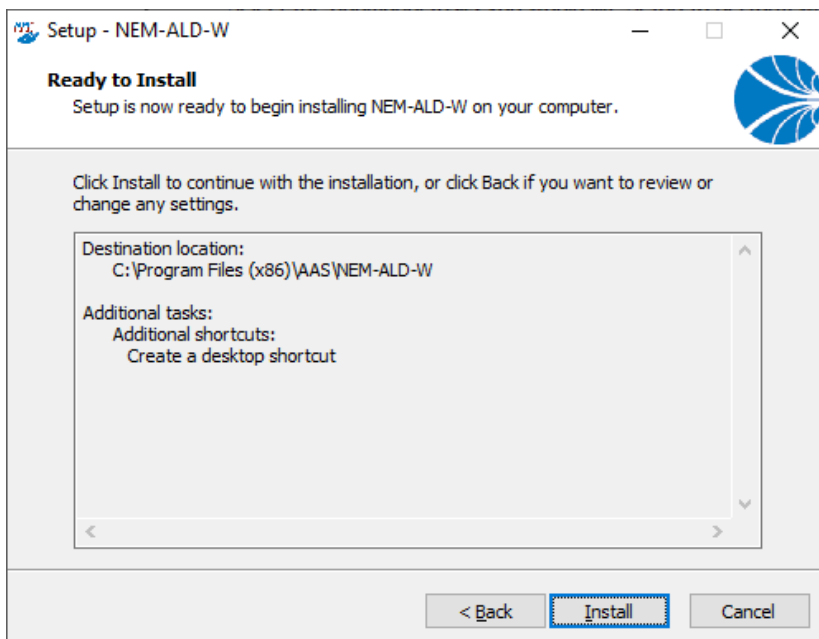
Setup - NEM-ALD-W

Ready to Install
Setup is now ready to begin installing NEM-ALD-W on your computer.

Click Install to continue with the installation, or click Back if you want to review or change any settings.

Destination location:
C:\Program Files (x86)\AAS\NEM-ALD-W

Additional tasks:
Additional shortcuts:
Create a desktop shortcut

< Back
Install
Cancel